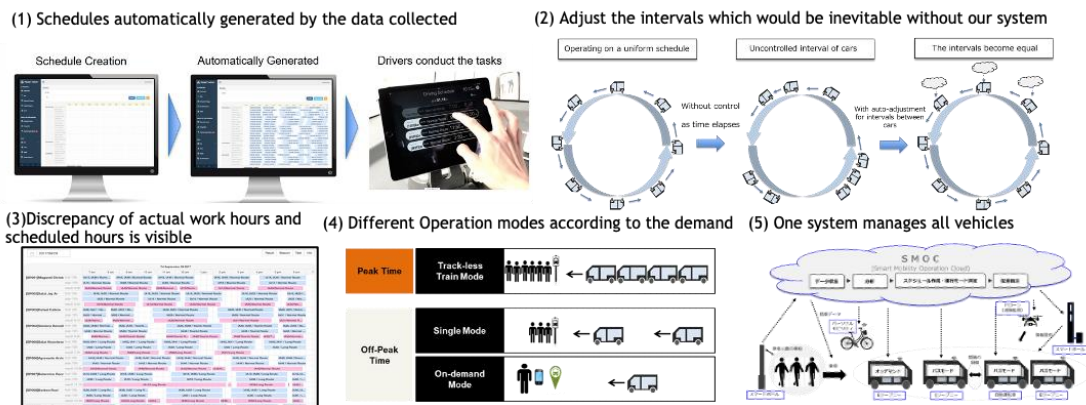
(1) Schedules automatically generated by the data collected

Schedule Creation

Automatically Generated

Drivers conduct the tasks

(2) Adjust the intervals which would be inevitable without our system

Operating on a uniform schedule

Uncontrolled interval of cars

The intervals become equal

Without control as time elapses

With auto-adjustment for intervals between cars

(3)Discrepancy of actual work hours and scheduled hours is visible

(4) Different Operation modes according to the demand

Peak Time

Track-less Train Mode

Off-Peak Time

Single Mode

On-demand Mode

(5) One system manages all vehicles

SMOC

(Smart Mobility Operation Cloud)

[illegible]